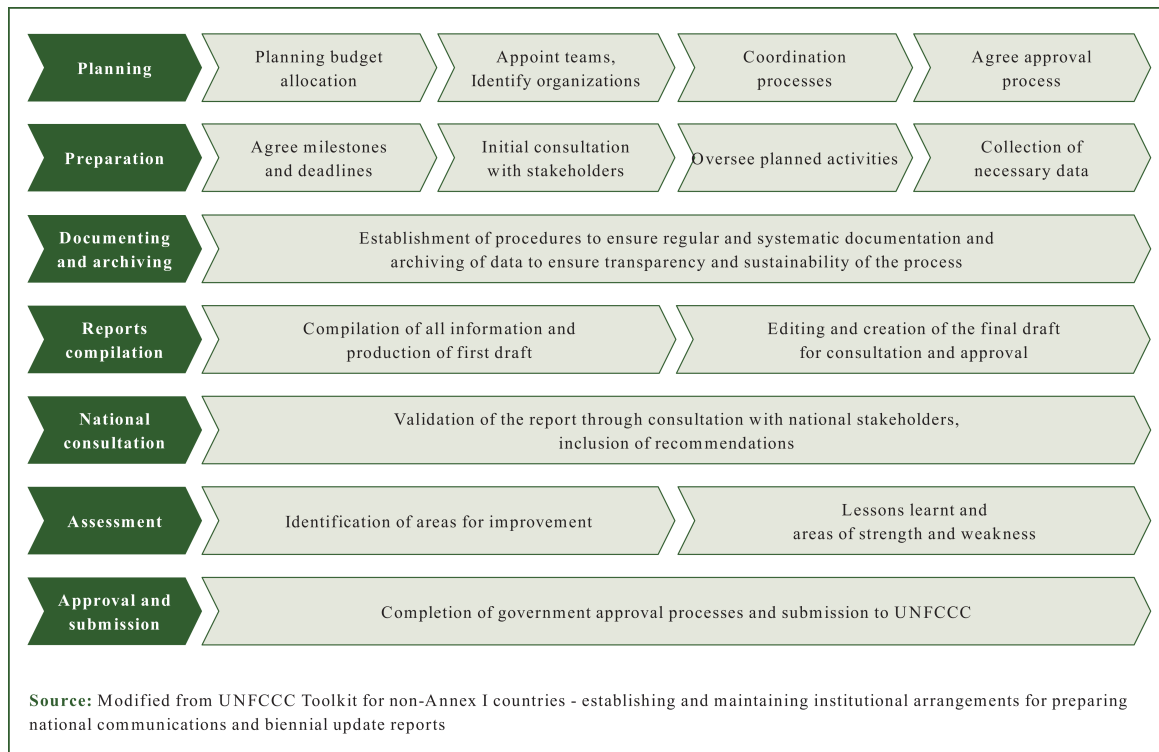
Planning

Planning budget allocation

Appoint teams, Identify organizations

Coordination processes

Agree approval process

Preparation

Agree milestones and deadlines

Initial consultation with stakeholders

Oversee planned activities

Collection of necessary data

Documenting and archiving

Establishment of procedures to ensure regular and systematic documentation and archiving of data to ensure transparency and sustainability of the process

Reports compilation

Compilation of all information and production of first draft

Editing and creation of the final draft for consultation and approval

National consultation

Validation of the report through consultation with national stakeholders, inclusion of recommendations

Assessment

Identification of areas for improvement

Lessons learnt and areas of strength and weakness

Approval and submission

Completion of government approval processes and submission to UNFCCC

Source: Modified from UNFCCC Toolkit for non-Annex I countries - establishing and maintaining institutional arrangements for preparing national communications and biennial update reports